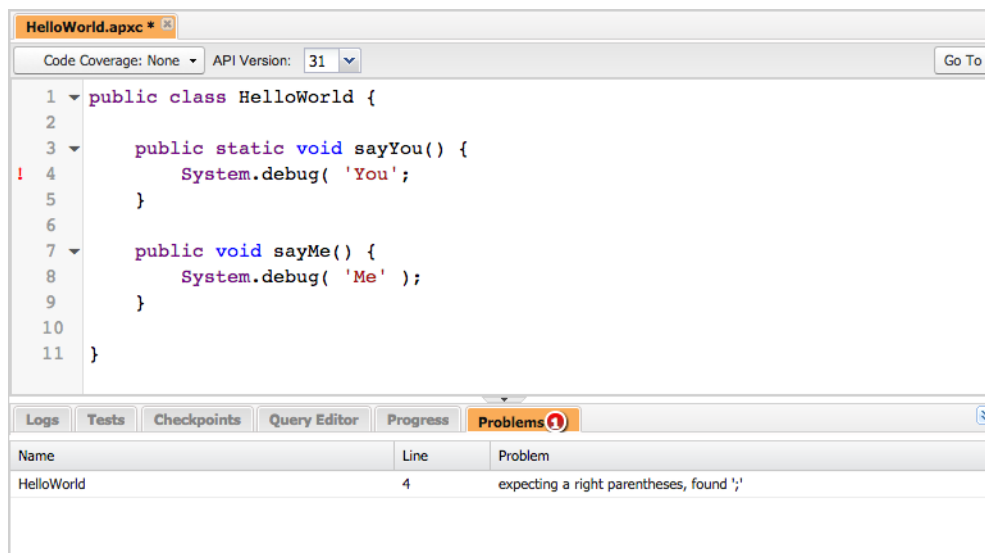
HelloWorld.apxc *

Code Coverage: None API Version: 31 Go To

1 public class HelloWorld {
2
3 public static void sayYou() {
! 4 System.debug( 'You';
5 }
6
7 public void sayMe() {
8 System.debug( 'Me' );
9 }
10
11 }

Logs Tests Checkpoints Query Editor Progress Problems 1

| Name | Line | Problem |
|---|---|---|
| HelloWorld | 4 | expecting a right parentheses, found ';' |